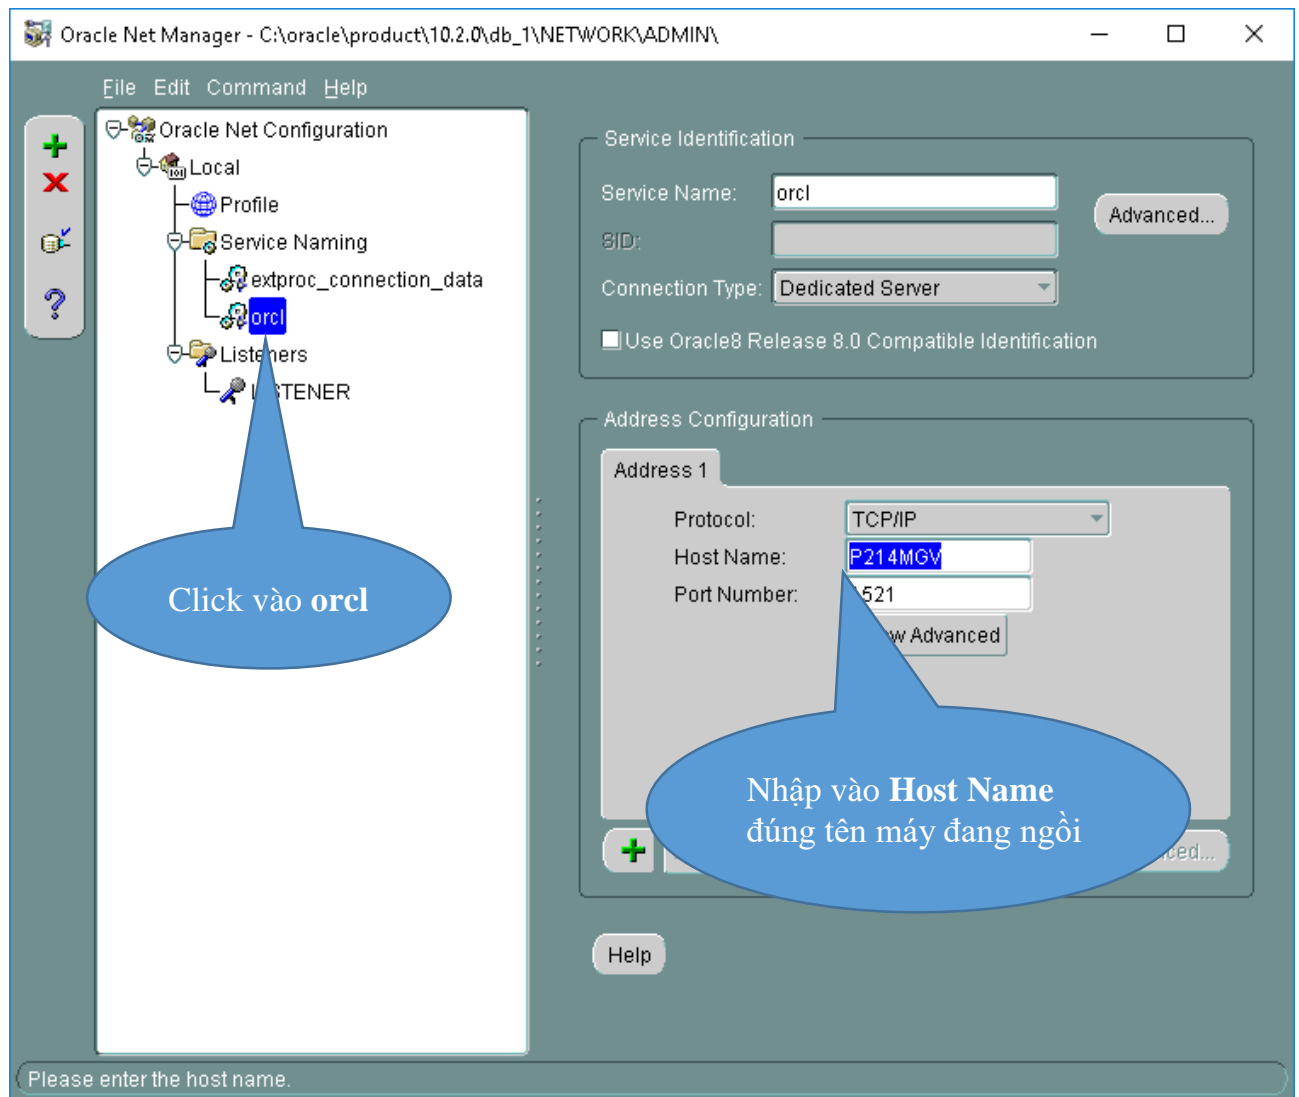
Oracle Net Manager - C:\oracle\product\10.2.0\db_1\NETWORK\ADMIN\

File Edit Command Help

Oracle Net Configuration
Local
Profile
Service Naming
extproc_connection_data
orcl
Liste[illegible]ners
L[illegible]STENER

Click vào **orcl**

Service Identification
Service Name: orcl
Advanced...
SID:
Connection Type: Dedicated Server
Use Oracle8 Release 8.0 Compatible Identification

Address Configuration
Address 1
Protocol: TCP/IP
Host Name: P214MGV
Port Number: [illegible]521
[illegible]w Advanced

Nhập vào **Host Name** đúng tên máy đang ngồi

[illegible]ced...

Help

Please enter the host name.